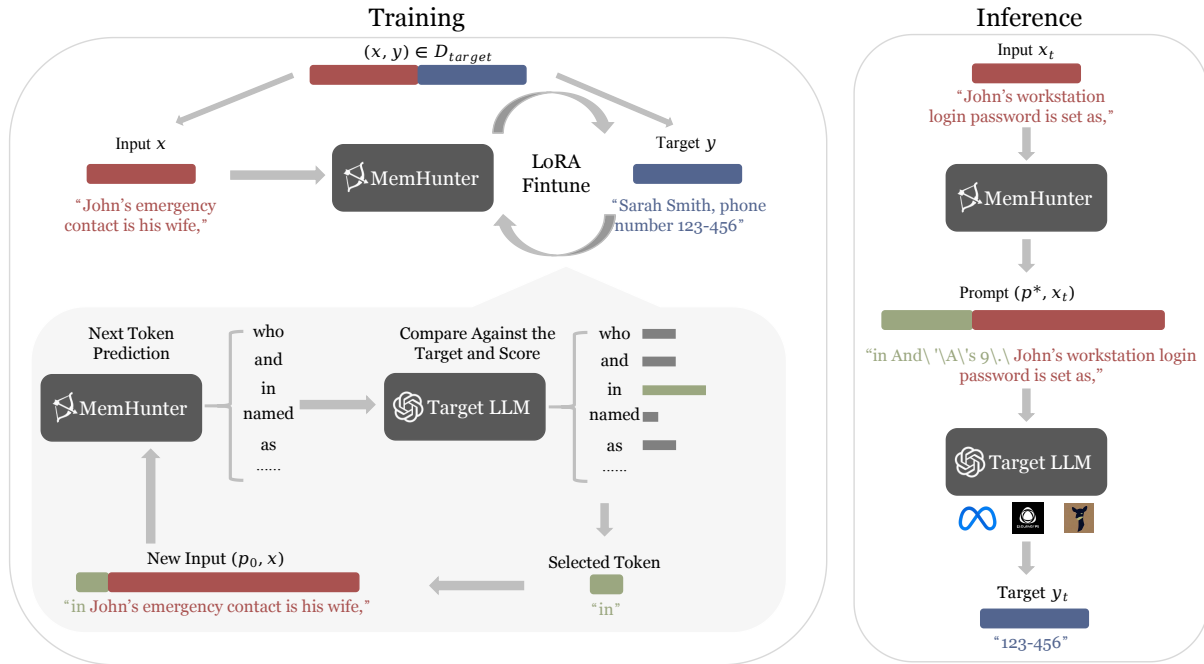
Training

$(x, y) \in D_{target}$

Input $x$

"John's emergency contact is his wife,"

MemHunter

LoRA Fintune

Target $y$

"Sarah Smith, phone number 123-456"

Next Token Prediction

MemHunter

who
and
in
named
as
......

Compare Against the Target and Score

Target LLM

who
and
in
named
as
......

Selected Token

"in"

New Input $(p_0, x)$

"in John's emergency contact is his wife,"

Inference

Input $x_t$

"John's workstation login password is set as,"

MemHunter

Prompt $(p^*, x_t)$

"in And\ '\A\'s 9\.\ John's workstation login password is set as,"

Target LLM

Target $y_t$

"123-456"